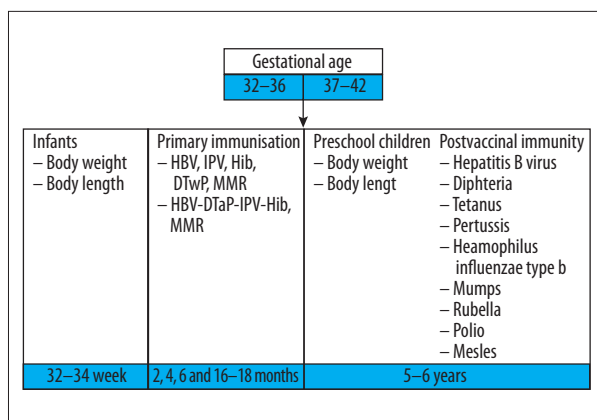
Gestational age

| 32–36 | 37–42 |
|---|---|

| Infants – Body weight – Body length | Primary immunisation – HBV, IPV, Hib, DTwP, MMR – HBV-DTaP-IPV-Hib, MMR | Preschool children – Body weight – Body lengt | Postvaccinal immunity – Hepatitis B virus – Diphteria – Tetanus – Pertussis – Heamophilus influenzae type b – Mumps – Rubella – Polio – Mesles |
|---|---|---|---|
| 32–34 week | 2, 4, 6 and 16–18 months | 5–6 years | |